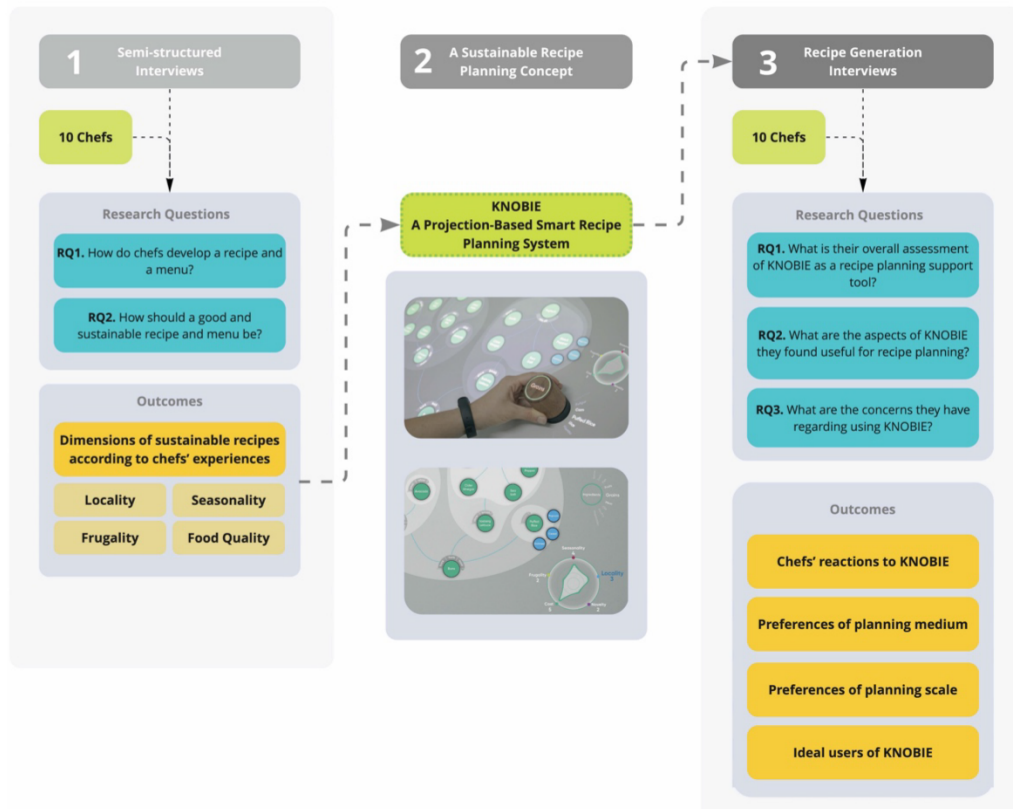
1 Semi-structured Interviews

10 Chefs

Research Questions

RQ1. How do chefs develop a recipe and a menu?

RQ2. How should a good and sustainable recipe and menu be?

Outcomes

Dimensions of sustainable recipes according to chefs' experiences

Locality

Seasonality

Frugality

Food Quality

2 A Sustainable Recipe Planning Concept

KNOBIE
A Projection-Based Smart Recipe Planning System

Seasonality

Locality

Frugality

3 Recipe Generation Interviews

10 Chefs

Research Questions

RQ1. What is their overall assessment of KNOBIE as a recipe planning support tool?

RQ2. What are the aspects of KNOBIE they found useful for recipe planning?

RQ3. What are the concerns they have regarding using KNOBIE?

Outcomes

Chefs' reactions to KNOBIE

Preferences of planning medium

Preferences of planning scale

Ideal users of KNOBIE